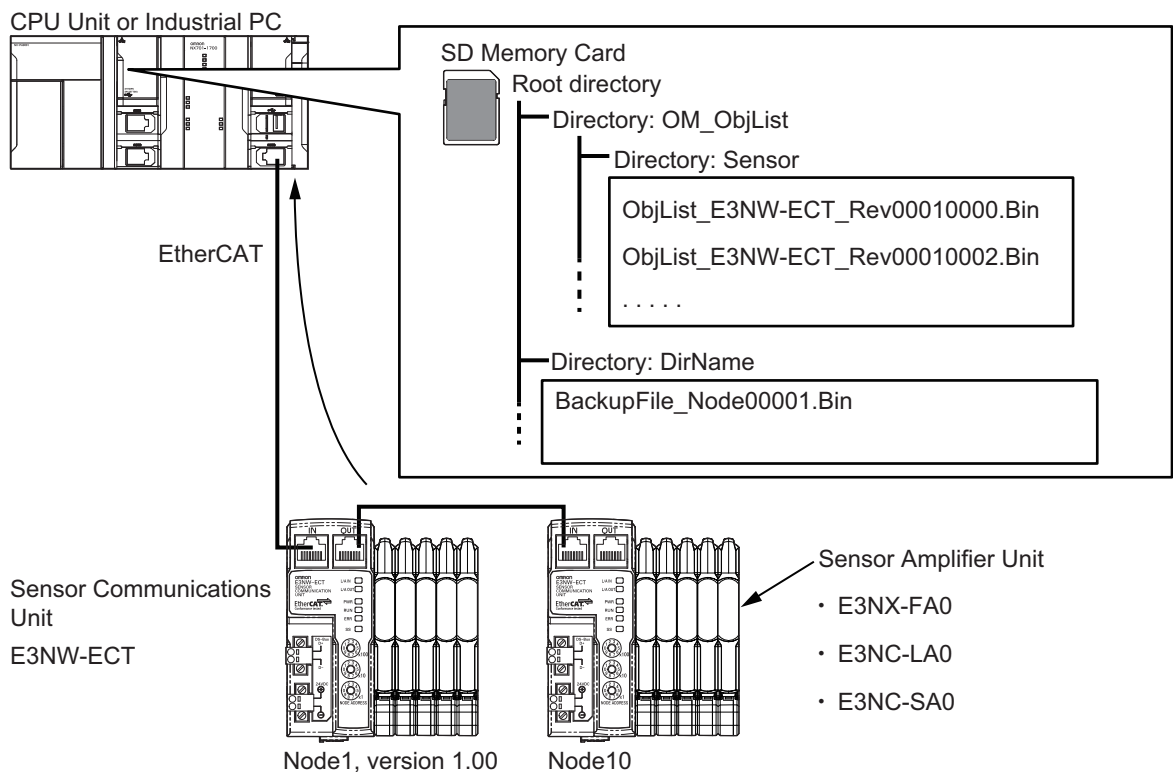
CPU Unit or Industrial PC

SD Memory Card

Root directory

Directory: OM_ObjList

Directory: Sensor

ObjList_E3NW-ECT_Rev00010000.Bin

ObjList_E3NW-ECT_Rev00010002.Bin

. . . . .

Directory: DirName

BackupFile_Node00001.Bin

EtherCAT

IN OUT

IN OUT

Sensor Communications Unit

E3NW-ECT

Sensor Amplifier Unit

・ E3NX-FA0

・ E3NC-LA0

・ E3NC-SA0

Node1, version 1.00

Node10